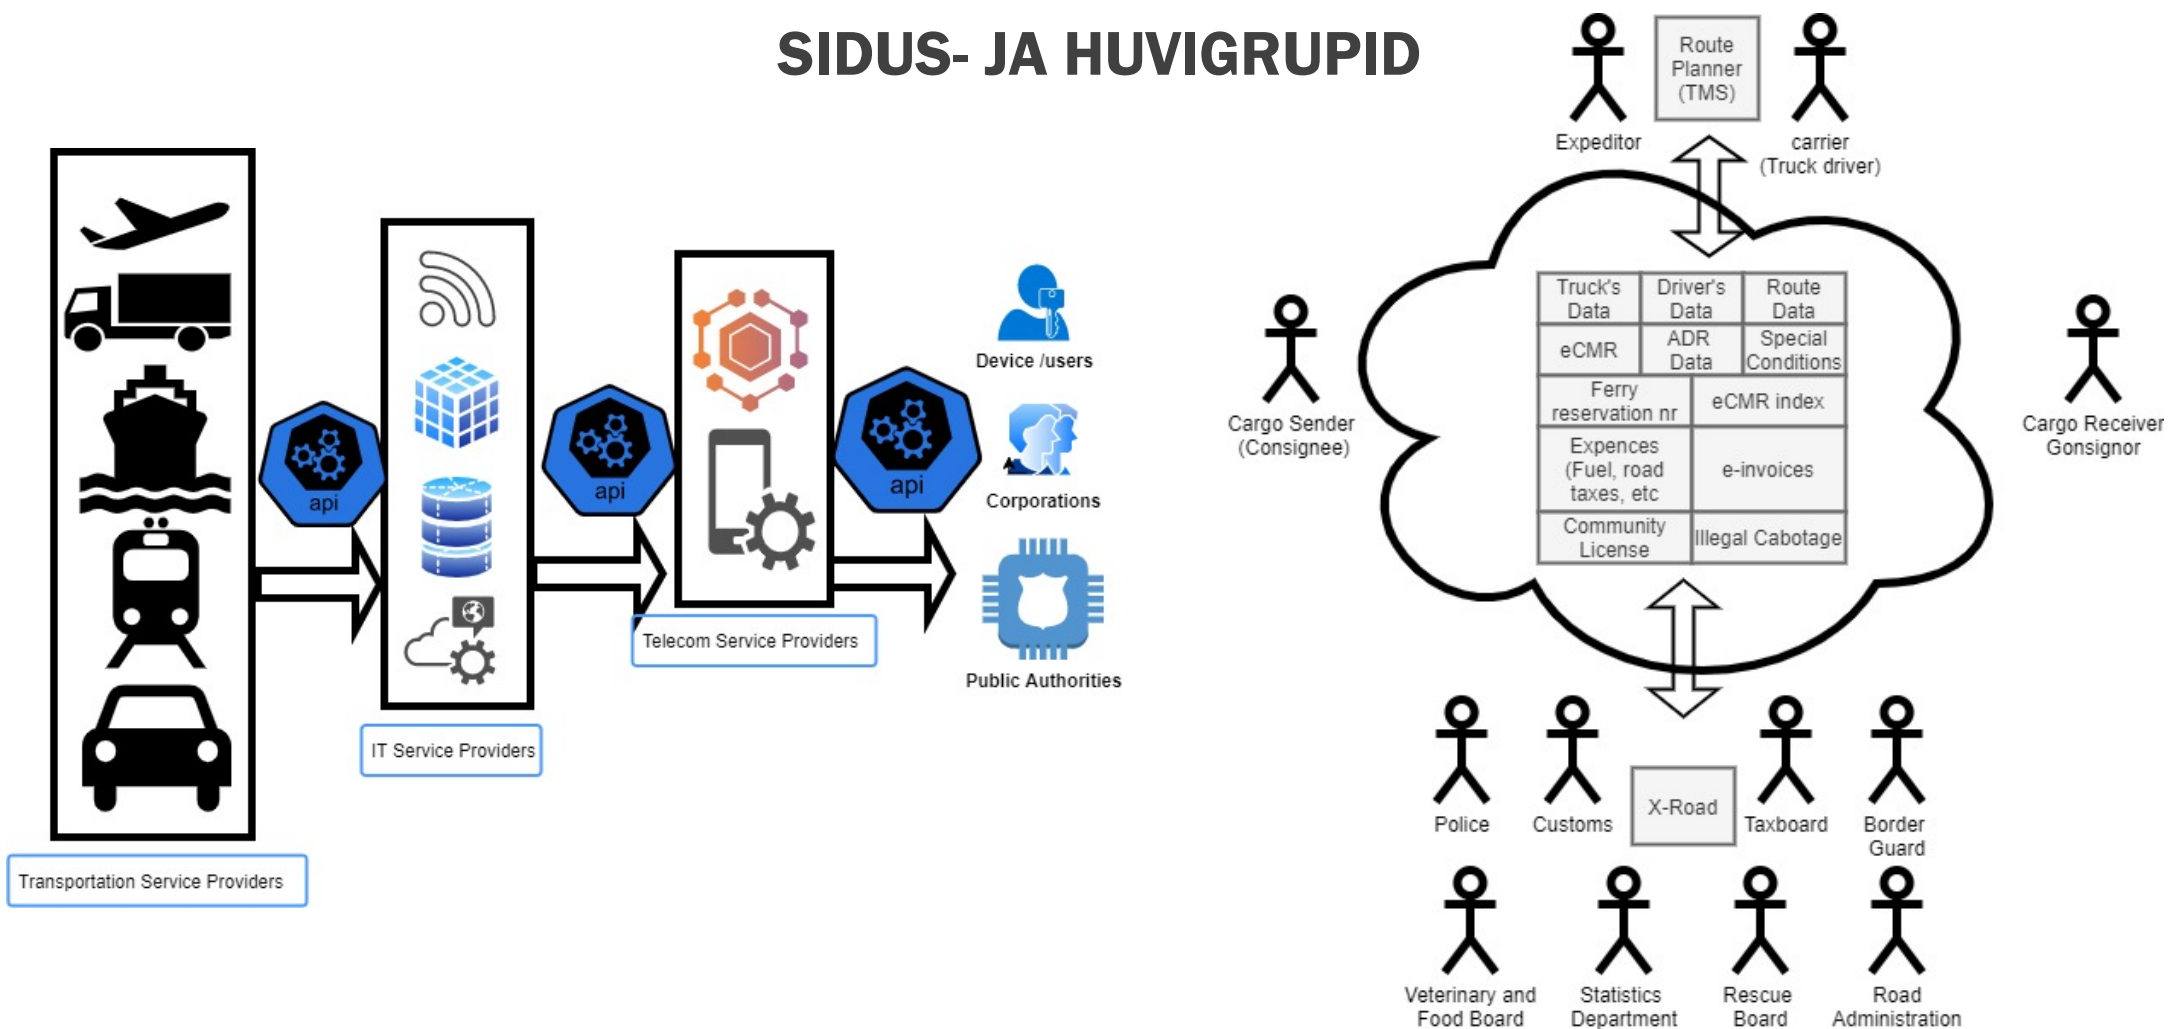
SIDUS- JA HUVIGRUPID

api

api

api

Device /users

Corporations

Public Authorities

Telecom Service Providers

IT Service Providers

Transportation Service Providers

Expeditor

Route Planner (TMS)

carrier (Truck driver)

Cargo Sender (Consignee)

Cargo Receiver Gonsignor

| Truck's Data | Driver's Data | Route Data |
|---|---|---|
| eCMR | ADR Data | Special Conditions |
| Ferry reservation nr | eCMR index | |
| Expences (Fuel, road taxes, etc | e-invoices | |
| Community License | Illegal Cabotage | |

Police

Customs

X-Road

Taxboard

Border Guard

Veterinary and Food Board

Statistics Department

Rescue Board

Road Administration